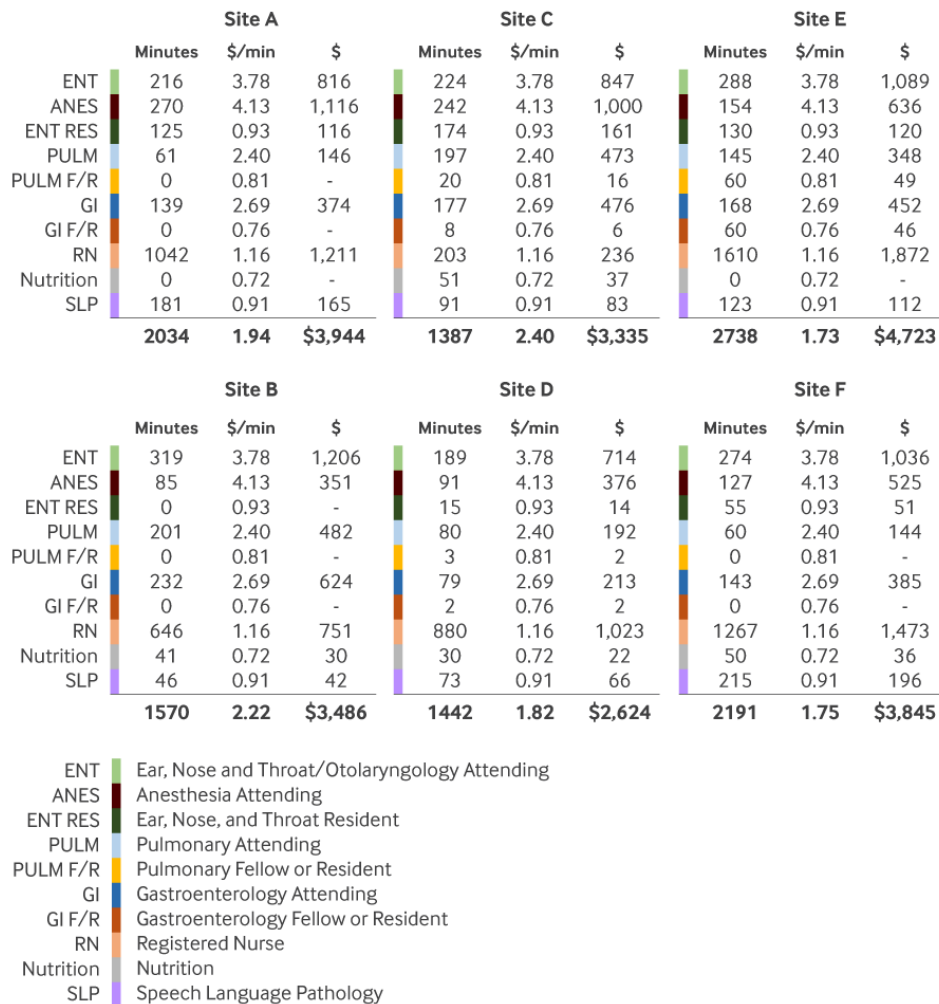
Site A

| | Minutes | \$/min | \$ |
|---|---|---|---|
| ENT | 216 | 3.78 | 816 |
| ANES | 270 | 4.13 | 1,116 |
| ENT RES | 125 | 0.93 | 116 |
| PULM | 61 | 2.40 | 146 |
| PULM F/R | 0 | 0.81 | - |
| GI | 139 | 2.69 | 374 |
| GI F/R | 0 | 0.76 | - |
| RN | 1042 | 1.16 | 1,211 |
| Nutrition | 0 | 0.72 | - |
| SLP | 181 | 0.91 | 165 |
| | 2034 | 1.94 | \$3,944 |

Site C

| | Minutes | \$/min | \$ |
|---|---|---|---|
| ENT | 224 | 3.78 | 847 |
| ANES | 242 | 4.13 | 1,000 |
| ENT RES | 174 | 0.93 | 161 |
| PULM | 197 | 2.40 | 473 |
| PULM F/R | 20 | 0.81 | 16 |
| GI | 177 | 2.69 | 476 |
| GI F/R | 8 | 0.76 | 6 |
| RN | 203 | 1.16 | 236 |
| Nutrition | 51 | 0.72 | 37 |
| SLP | 91 | 0.91 | 83 |
| | 1387 | 2.40 | \$3,335 |

Site E

| | Minutes | \$/min | \$ |
|---|---|---|---|
| ENT | 288 | 3.78 | 1,089 |
| ANES | 154 | 4.13 | 636 |
| ENT RES | 130 | 0.93 | 120 |
| PULM | 145 | 2.40 | 348 |
| PULM F/R | 60 | 0.81 | 49 |
| GI | 168 | 2.69 | 452 |
| GI F/R | 60 | 0.76 | 46 |
| RN | 1610 | 1.16 | 1,872 |
| Nutrition | 0 | 0.72 | - |
| SLP | 123 | 0.91 | 112 |
| | 2738 | 1.73 | \$4,723 |

Site B

| | Minutes | \$/min | \$ |
|---|---|---|---|
| ENT | 319 | 3.78 | 1,206 |
| ANES | 85 | 4.13 | 351 |
| ENT RES | 0 | 0.93 | - |
| PULM | 201 | 2.40 | 482 |
| PULM F/R | 0 | 0.81 | - |
| GI | 232 | 2.69 | 624 |
| GI F/R | 0 | 0.76 | - |
| RN | 646 | 1.16 | 751 |
| Nutrition | 41 | 0.72 | 30 |
| SLP | 46 | 0.91 | 42 |
| | 1570 | 2.22 | \$3,486 |

Site D

| | Minutes | \$/min | \$ |
|---|---|---|---|
| ENT | 189 | 3.78 | 714 |
| ANES | 91 | 4.13 | 376 |
| ENT RES | 15 | 0.93 | 14 |
| PULM | 80 | 2.40 | 192 |
| PULM F/R | 3 | 0.81 | 2 |
| GI | 79 | 2.69 | 213 |
| GI F/R | 2 | 0.76 | 2 |
| RN | 880 | 1.16 | 1,023 |
| Nutrition | 30 | 0.72 | 22 |
| SLP | 73 | 0.91 | 66 |
| | 1442 | 1.82 | \$2,624 |

Site F

| | Minutes | \$/min | \$ |
|---|---|---|---|
| ENT | 274 | 3.78 | 1,036 |
| ANES | 127 | 4.13 | 525 |
| ENT RES | 55 | 0.93 | 51 |
| PULM | 60 | 2.40 | 144 |
| PULM F/R | 0 | 0.81 | - |
| GI | 143 | 2.69 | 385 |
| GI F/R | 0 | 0.76 | - |
| RN | 1267 | 1.16 | 1,473 |
| Nutrition | 50 | 0.72 | 36 |
| SLP | 215 | 0.91 | 196 |
| | 2191 | 1.75 | \$3,845 |

ENT Ear, Nose and Throat/Otolaryngology Attending
ANES Anesthesia Attending
ENT RES Ear, Nose, and Throat Resident
PULM Pulmonary Attending
PULM F/R Pulmonary Fellow or Resident
GI Gastroenterology Attending
GI F/R Gastroenterology Fellow or Resident
RN Registered Nurse
Nutrition Nutrition
SLP Speech Language Pathology